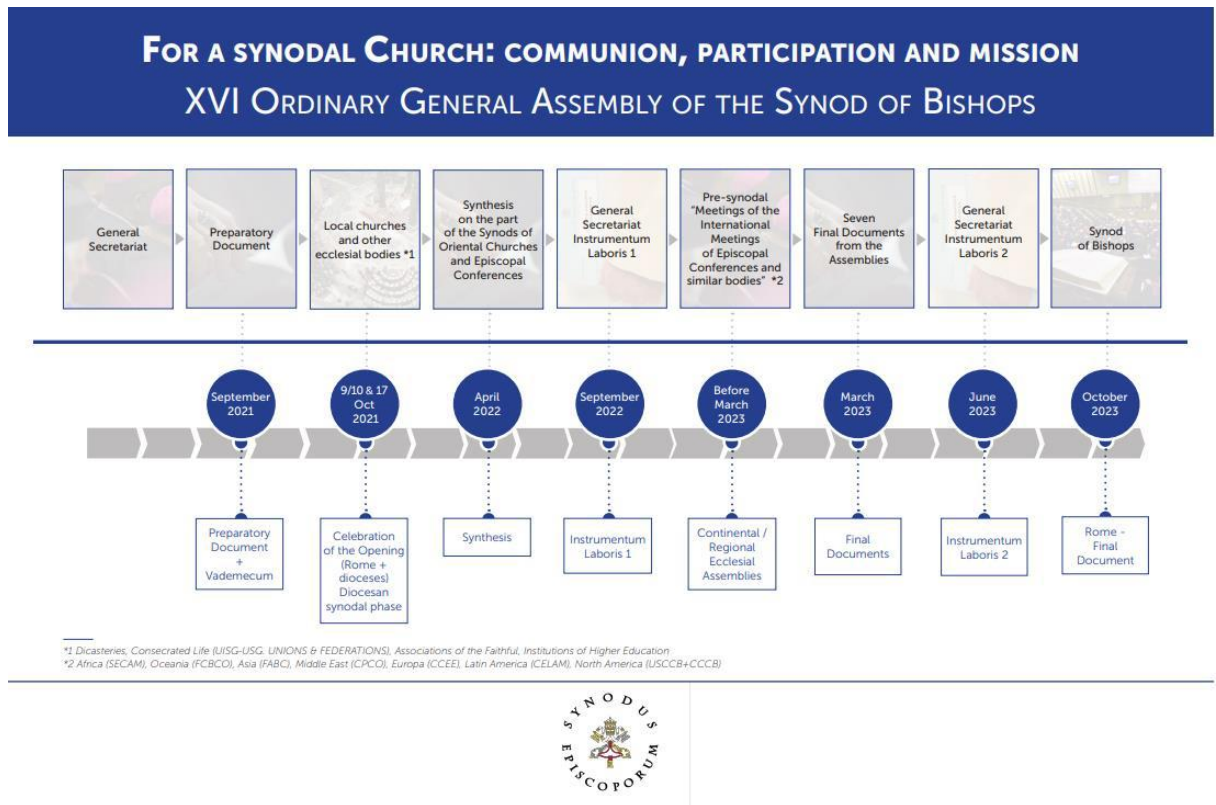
FOR A SYNODAL CHURCH: COMMUNION, PARTICIPATION AND MISSION
XVI ORDINARY GENERAL ASSEMBLY OF THE SYNOD OF BISHOPS

General Secretariat

Preparatory Document

Local churches and other ecclesial bodies *1

Synthesis on the part of the Synods of Oriental Churches and Episcopal Conferences

General Secretariat Instrumentum Laboris 1

Pre-synodal "Meetings of the International Meetings of Episcopal Conferences and similar bodies" *2

Seven Final Documents from the Assemblies

General Secretariat Instrumentum Laboris 2

Synod of Bishops

September 2021

9/10 & 17 Oct 2021

April 2022

September 2022

Before March 2023

March 2023

June 2023

October 2023

Preparatory Document + Vademecum

Celebration of the Opening (Rome + dioceses) Diocesan synodal phase

Synthesis

Instrumentum Laboris 1

Continental / Regional Ecclesial Assemblies

Final Documents

Instrumentum Laboris 2

Rome - Final Document

*1 Dicasteries, Consecrated Life (UISG-USG, UNIONS & FEDERATIONS), Associations of the Faithful, Institutions of Higher Education
*2 Africa (SECAM), Oceania (FCBCO), Asia (FABC), Middle East (CPCO), Europa (CCEE), Latin America (CELAM), North America (USCCB+CCCB)

SYNODUS EPISCOPORUM